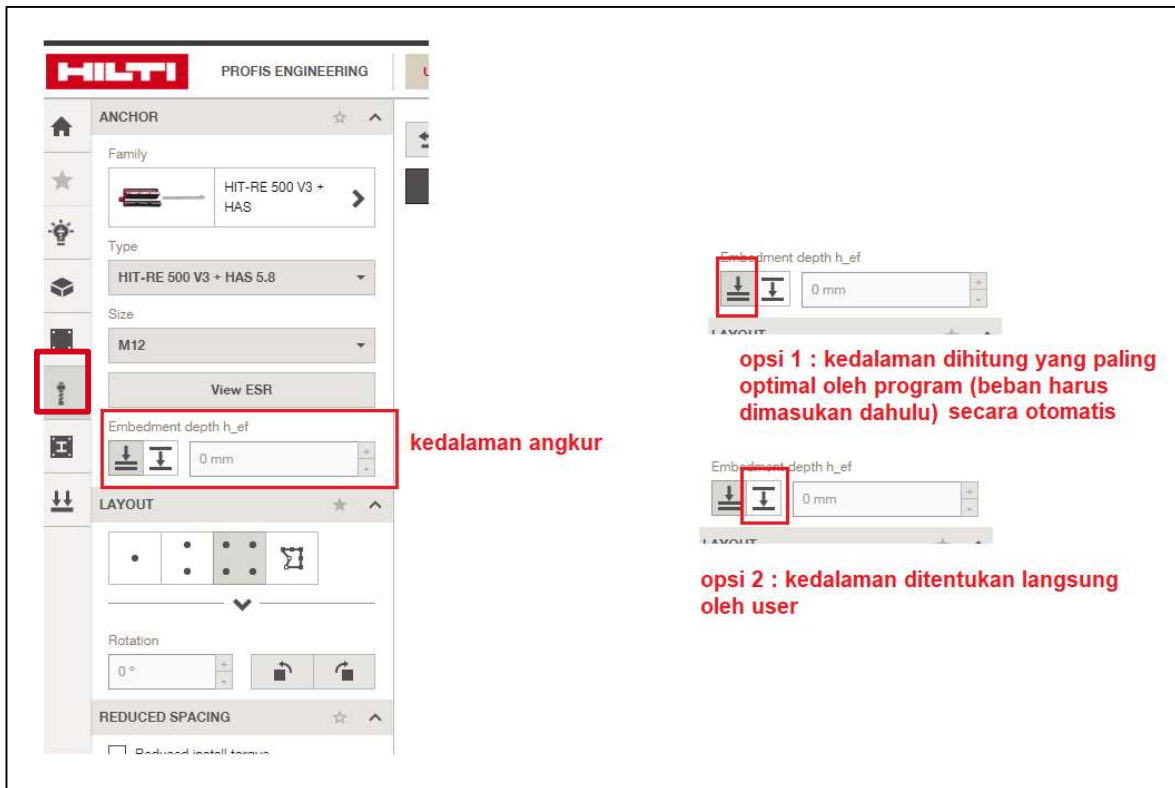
HILTI PROFIS ENGINEERING

ANCHOR

Family

HIT-RE 500 V3 + HAS

Type

HIT-RE 500 V3 + HAS 5.8

Size

M12

View ESR

Embedment depth h_ef

0 mm

kedalaman angkur

LAYOUT

Rotation

0 °

REDUCED SPACING

Reduced install torque

Embedment depth h_ef

0 mm

LAYOUT

opsi 1 : kedalaman dihitung yang paling optimal oleh program (beban harus dimasukan dahulu) secara otomatis

Embedment depth h_ef

0 mm

LAYOUT

opsi 2 : kedalaman ditentukan langsung oleh user